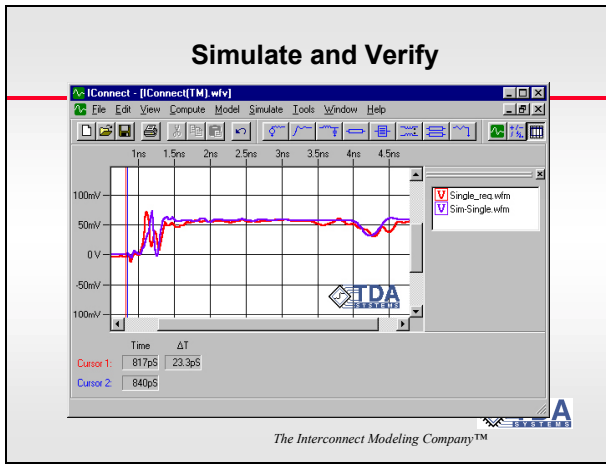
Simulate and Verify

IConnect - [IConnect(TM).wfv]

File Edit View Compute Model Simulate Tools Window Help

1ns 1.5ns 2ns 2.5ns 3ns 3.5ns 4ns 4.5ns

100mV

50mV

0 V

-50mV

-100mV

TDA SYSTEMS

V Single_req.wfm

V Sim-Single.wfm

Time ΔT

Cursor 1: 817pS 23.3pS

Cursor 2: 840pS

TDA SYSTEMS

The Interconnect Modeling Company™